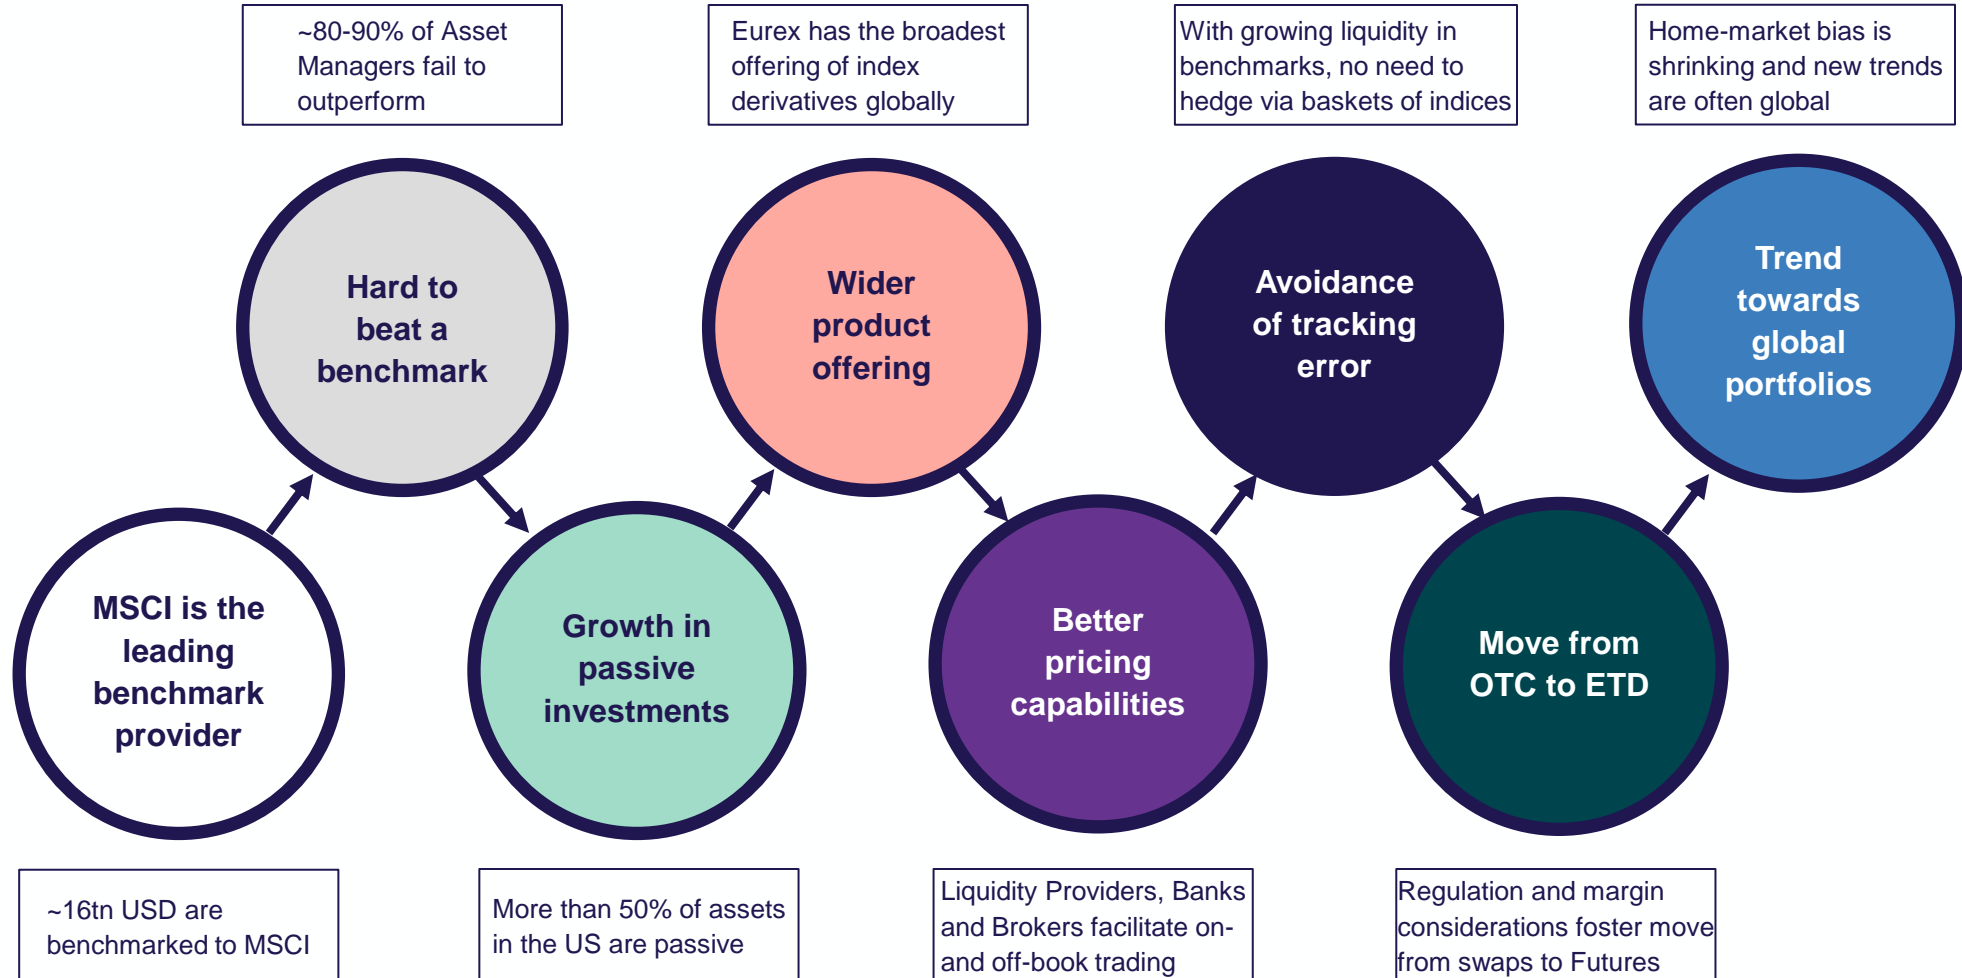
~80-90% of Asset Managers fail to outperform

Eurex has the broadest offering of index derivatives globally

With growing liquidity in benchmarks, no need to hedge via baskets of indices

Home-market bias is shrinking and new trends are often global

Hard to beat a benchmark

Wider product offering

Avoidance of tracking error

Trend towards global portfolios

MSCI is the leading benchmark provider

Growth in passive investments

Better pricing capabilities

Move from OTC to ETD

~16tn USD are benchmarked to MSCI

More than 50% of assets in the US are passive

Liquidity Providers, Banks and Brokers facilitate on- and off-book trading

Regulation and margin considerations foster move from swaps to Futures